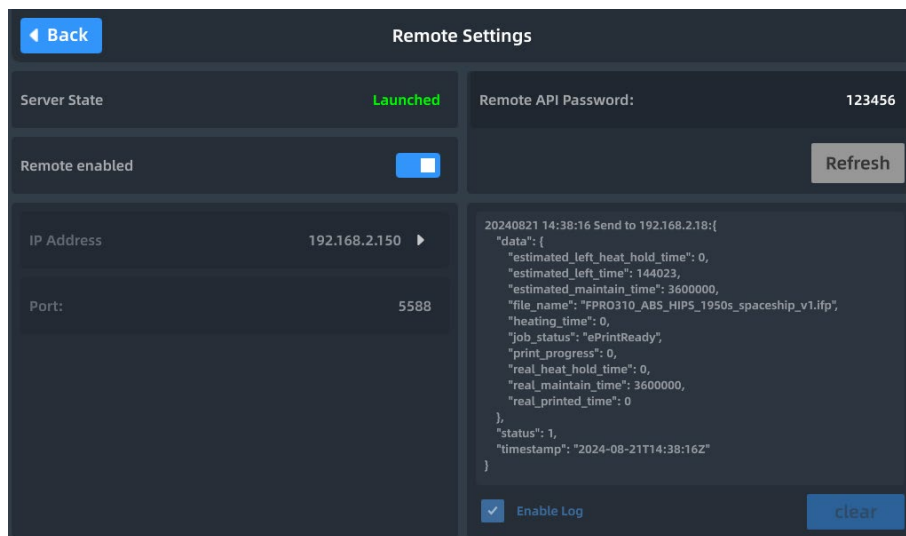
Back

Remote Settings

Server State Launched

Remote API Password: 123456

Remote enabled

Refresh

IP Address 192.168.2.150

Port: 5588

20240821 14:38:16 Send to 192.168.2.18:{
"data": {
"estimated_left_heat_hold_time": 0,
"estimated_left_time": 144023,
"estimated_maintain_time": 3600000,
"file_name": "FPRO310_ABS_HIPS_1950s_spaceship_v1.ifp",
"heating_time": 0,
"job_status": "ePrintReady",
"print_progress": 0,
"real_heat_hold_time": 0,
"real_maintain_time": 3600000,
"real_printed_time": 0
},
"status": 1,
"timestamp": "2024-08-21T14:38:16Z"
}

Enable Log

clear